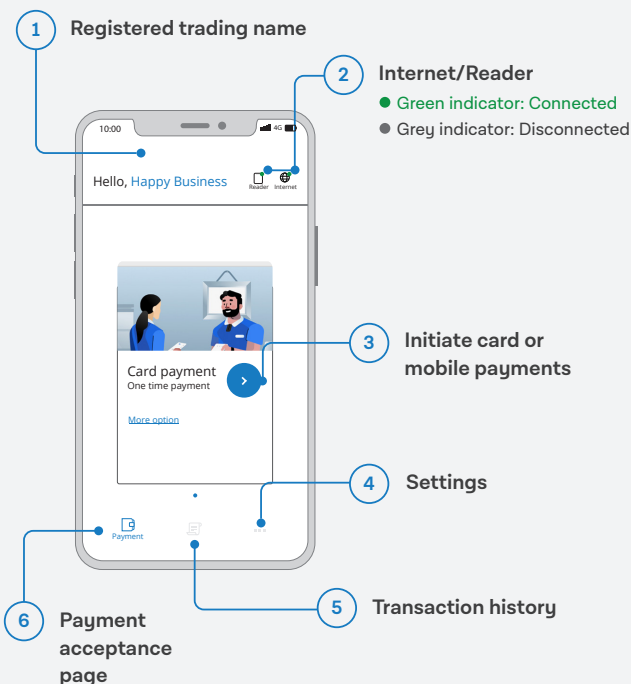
1 Registered trading name

2 Internet/Reader

Green indicator: Connected

Grey indicator: Disconnected

10:00

4G

Hello, Happy Business

Reader Internet

Card payment
One time payment

More option

3 Initiate card or mobile payments

4 Settings

Payment

5 Transaction history

6 Payment acceptance page